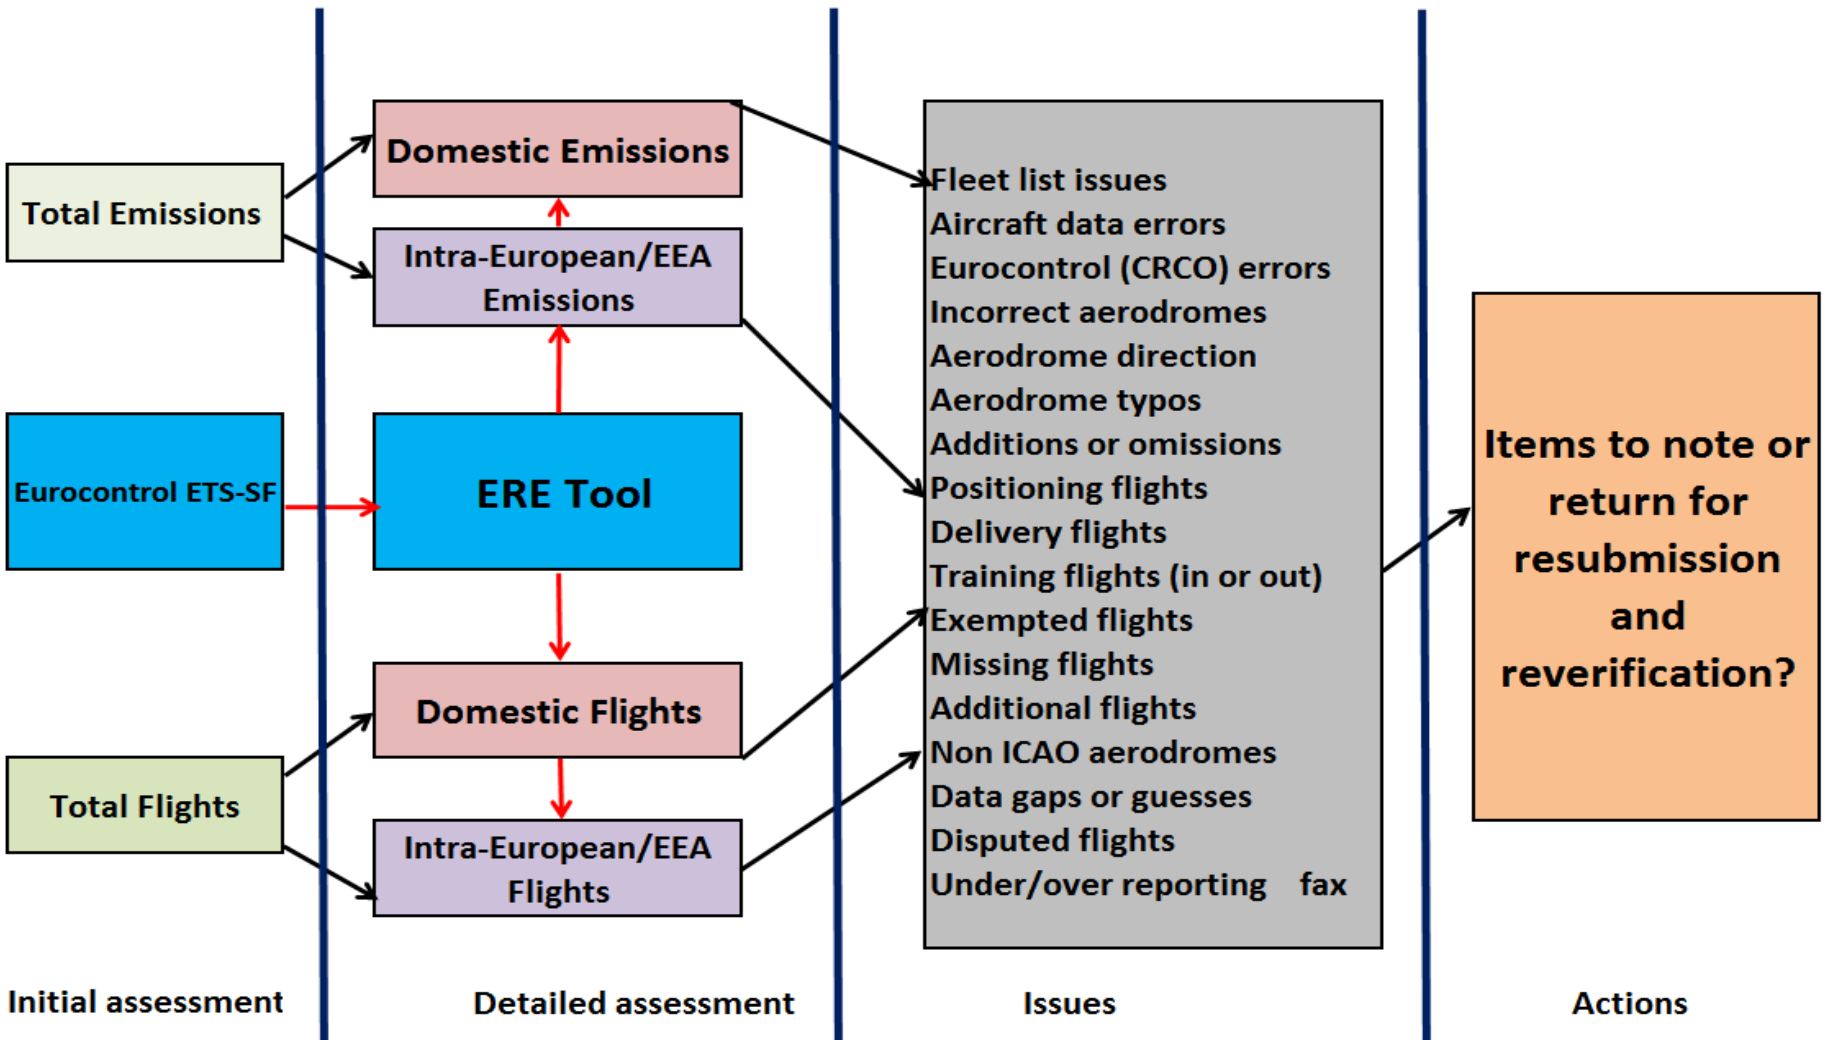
Total Emissions

Eurocontrol ETS-SF

Total Flights

Domestic Emissions

Intra-European/EEA Emissions

ERE Tool

Domestic Flights

Intra-European/EEA Flights

Fleet list issues
Aircraft data errors
Eurocontrol (CRCO) errors
Incorrect aerodromes
Aerodrome direction
Aerodrome typos
Additions or omissions
Positioning flights
Delivery flights
Training flights (in or out)
Exempted flights
Missing flights
Additional flights
Non ICAO aerodromes
Data gaps or guesses
Disputed flights
Under/over reporting fax

Items to note or return for resubmission and reverification?

Initial assessment

Detailed assessment

Issues

Actions